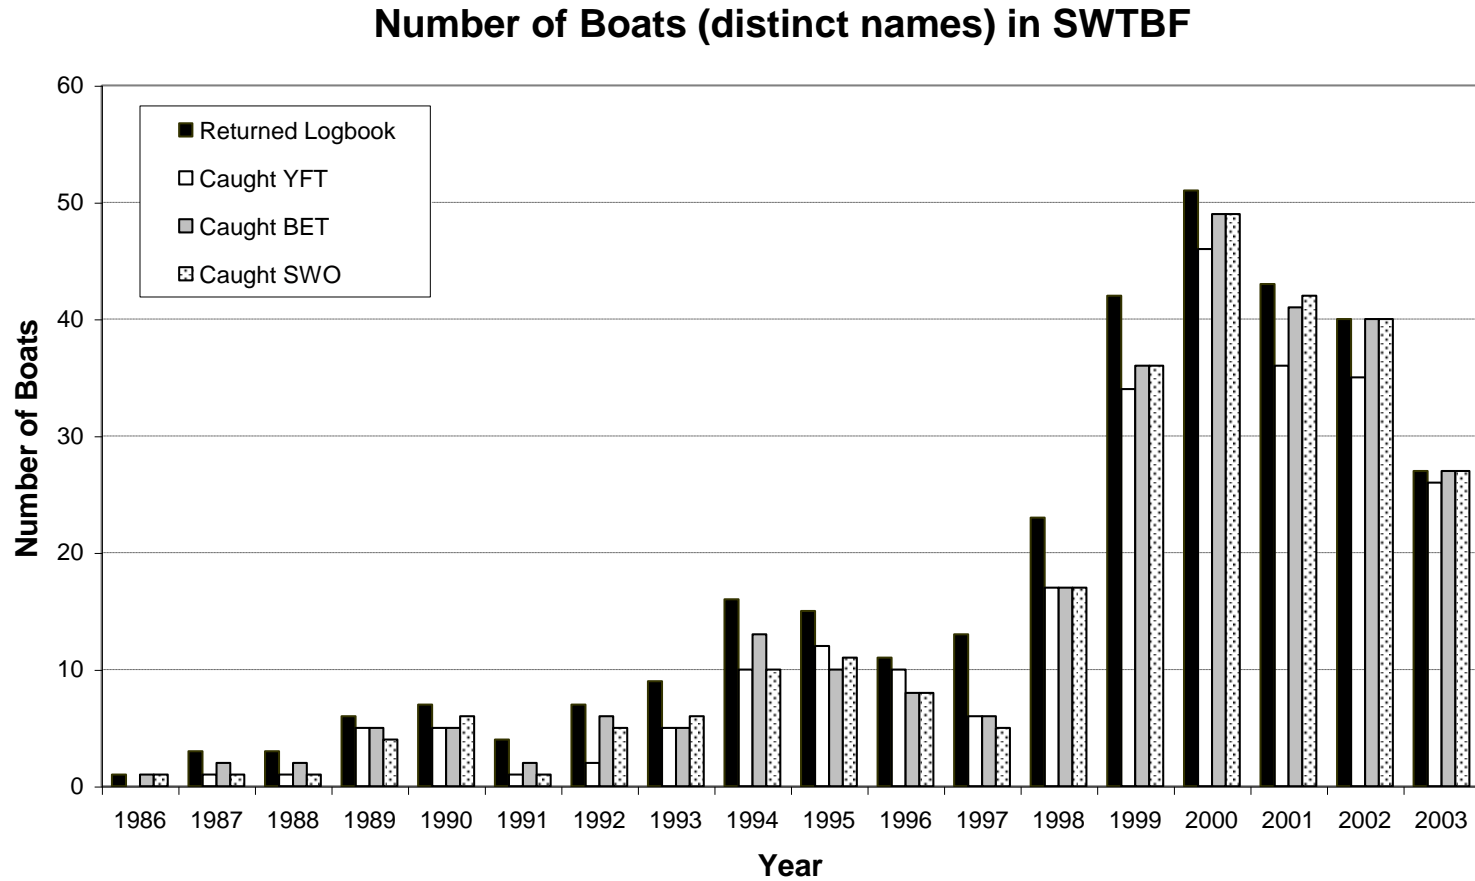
Number of Boats (distinct names) in SWTBF

Returned Logbook
Caught YFT
Caught BET
Caught SWO

Number of Boats

60
50
40
30
20
10
0

1986 1987 1988 1989 1990 1991 1992 1993 1994 1995 1996 1997 1998 1999 2000 2001 2002 2003

Year